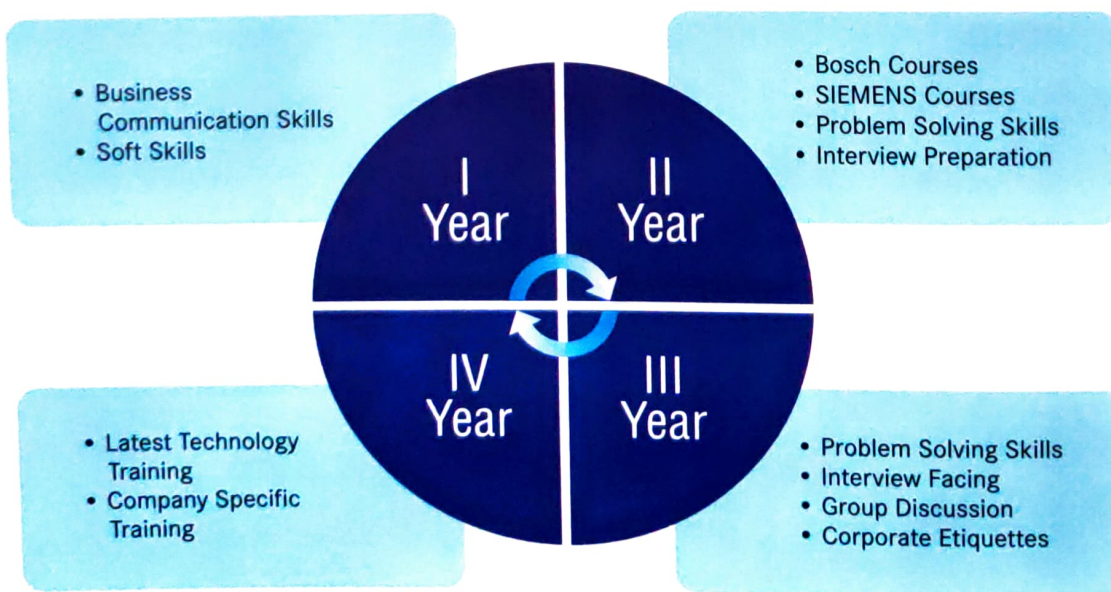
• Business Communication Skills
• Soft Skills

• Bosch Courses
• SIEMENS Courses
• Problem Solving Skills
• Interview Preparation

I Year

II Year

IV Year

III Year

• Latest Technology Training
• Company Specific Training

• Problem Solving Skills
• Interview Facing
• Group Discussion
• Corporate Etiquettes